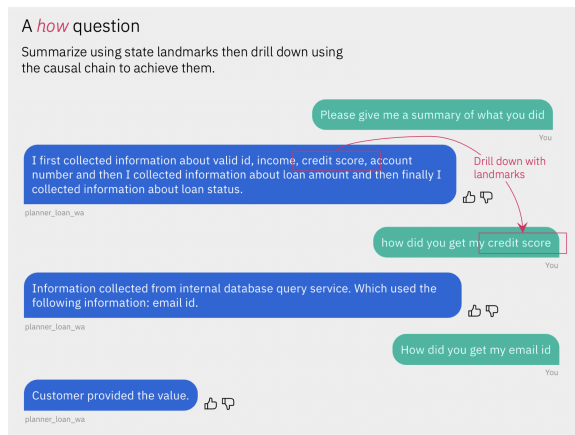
A *how* question

Summarize using state landmarks then drill down using the causal chain to achieve them.

Please give me a summary of what you did

You

I first collected information about valid id, income, credit score, account number and then I collected information about loan amount and then finally I collected information about loan status.

Drill down with landmarks

planner_loan_wa

how did you get my credit score

You

Information collected from internal database query service. Which used the following information: email id.

planner_loan_wa

How did you get my email id

You

Customer provided the value.

planner_loan_wa